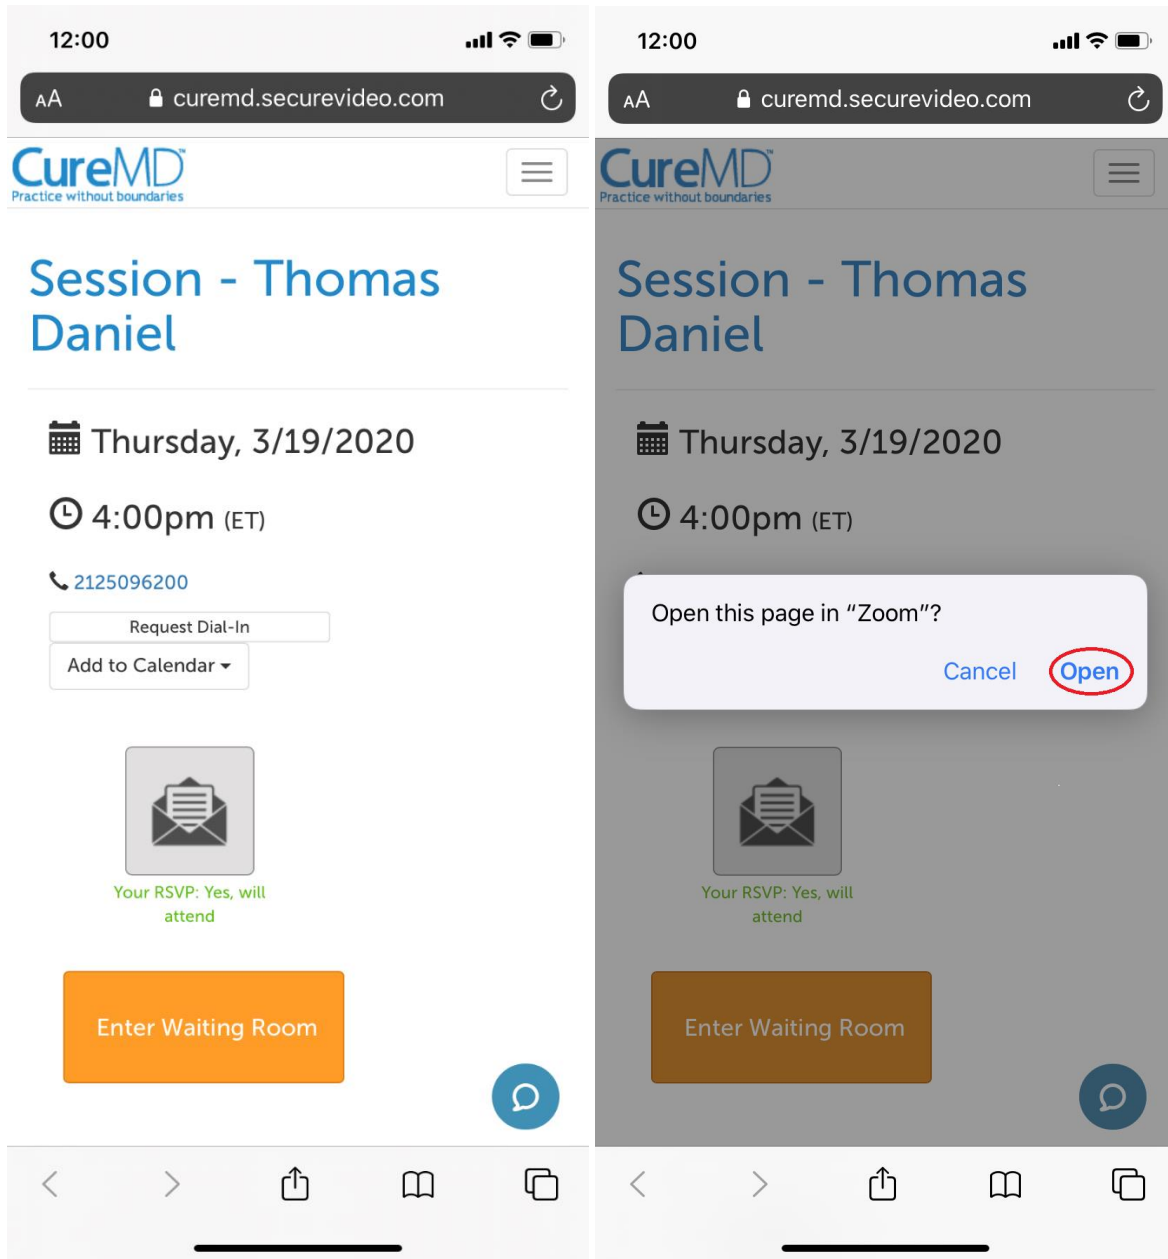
12:00

AA curemd.securevideo.com

CureMD
Practice without boundaries

Session - Thomas Daniel

Thursday, 3/19/2020

4:00pm (ET)

2125096200

Request Dial-In

Add to Calendar

Your RSVP: Yes, will attend

Enter Waiting Room

12:00

AA curemd.securevideo.com

CureMD
Practice without boundaries

Session - Thomas Daniel

Thursday, 3/19/2020

4:00pm (ET)

Open this page in "Zoom"?

Cancel Open

Your RSVP: Yes, will attend

Enter Waiting Room